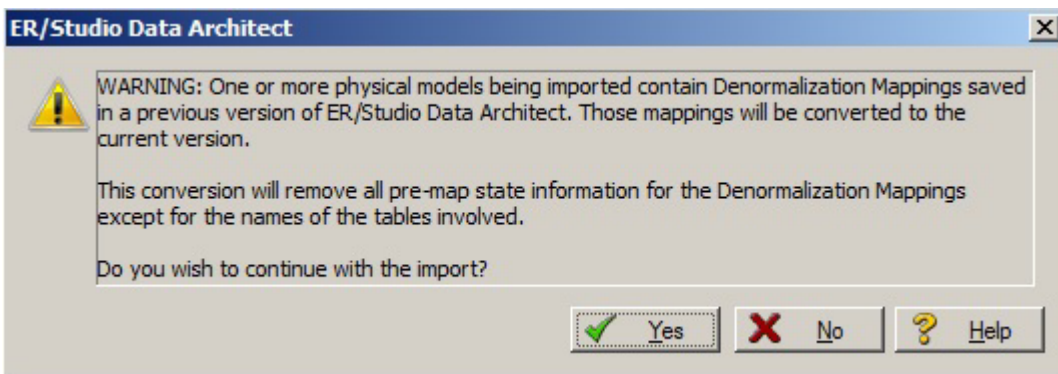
ER/Studio Data Architect

×

WARNING: One or more physical models being imported contain Denormalization Mappings saved in a previous version of ER/Studio Data Architect. Those mappings will be converted to the current version.

This conversion will remove all pre-map state information for the Denormalization Mappings except for the names of the tables involved.

Do you wish to continue with the import?

Yes

No

Help